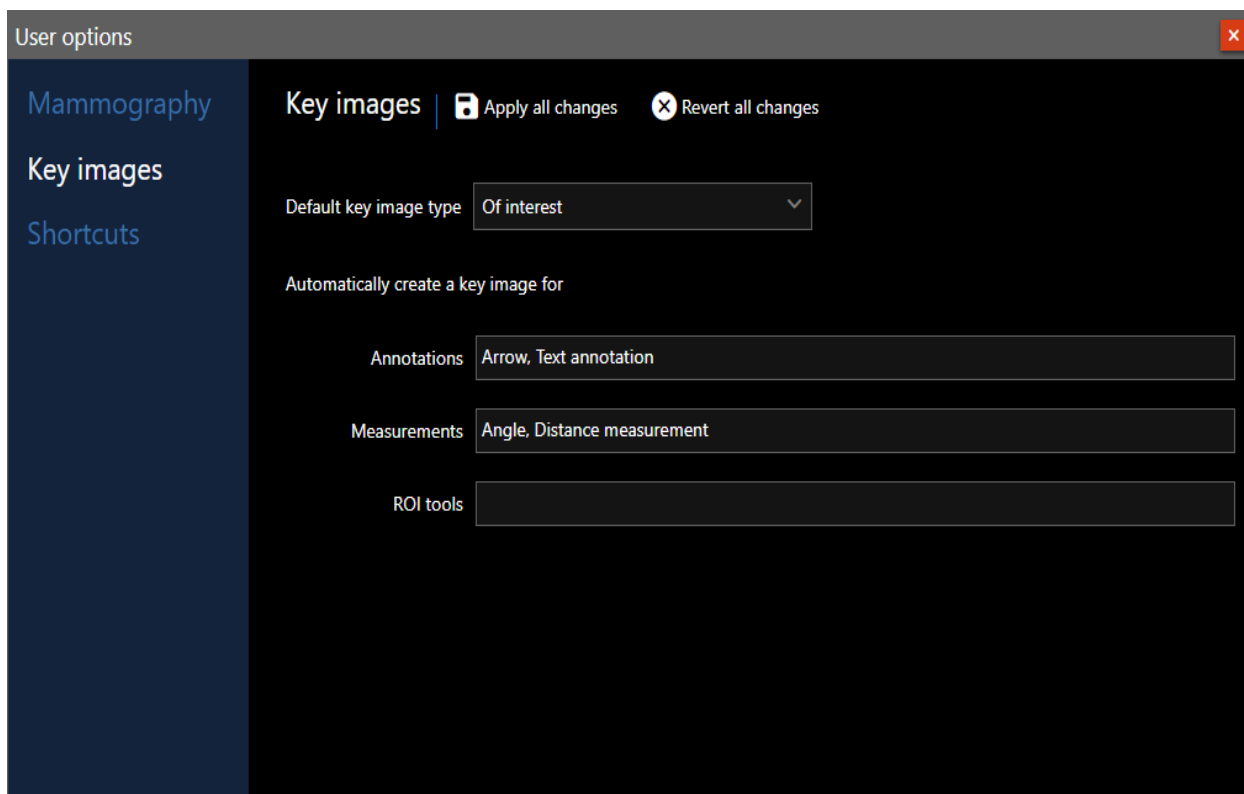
User options

×

Mammography

Key images

Shortcuts

Key images

Apply all changes

Revert all changes

Default key image type

Of interest

Automatically create a key image for

Annotations

Arrow, Text annotation

Measurements

Angle, Distance measurement

ROI tools